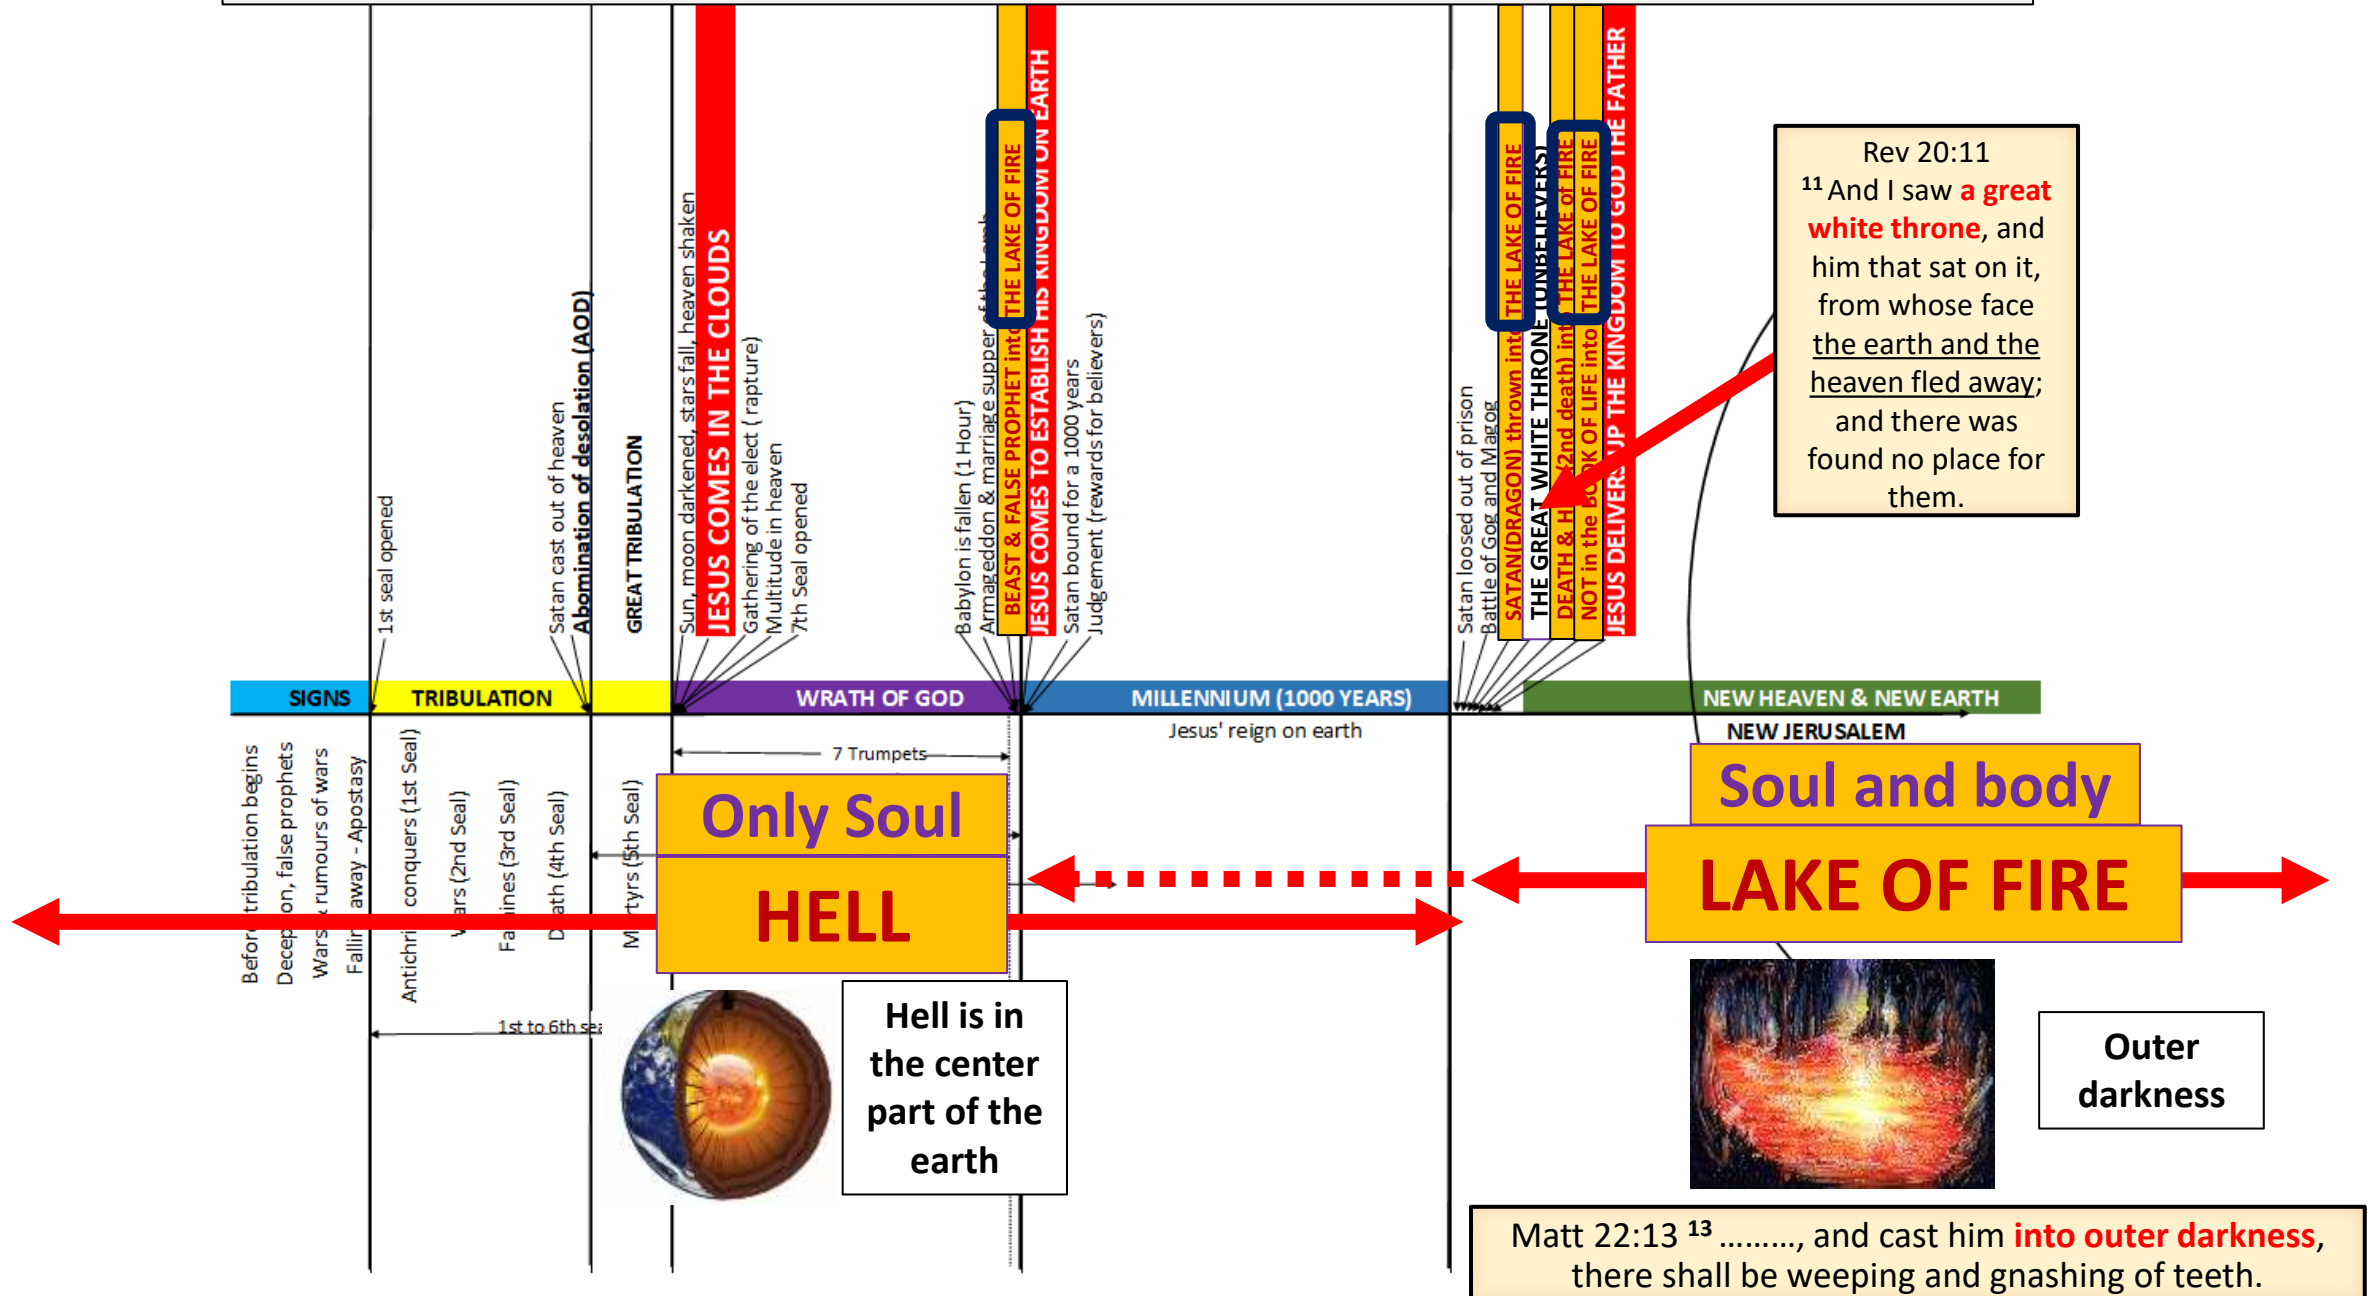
1st seal opened

Satan cast out of heaven
Abomination of desolation (AOD)

GREAT TRIBULATION

Sun, moon darkened, stars fall, heaven shaken
JESUS COMES IN THE CLOUDS
Gathering of the elect (rapture)
Multitude in heaven
7th Seal opened

Babylon is fallen (1 Hour)
Armageddon & marriage supper of the Lamb
BEAST & FALSE PROPHET into THE LAKE OF FIRE
JESUS COMES TO ESTABLISH HIS KINGDOM ON EARTH
Satan bound for a 1000 years
Judgement (rewards for believers)

Satan loosed out of prison
Battle of Gog and Magog
SATAN(DRAGON) thrown into THE LAKE OF FIRE
THE GREAT WHITE THRONE (UNBELIEVERS)
DEATH & HELL (2nd death) into THE LAKE of FIRE
NOT in the BOOK OF LIFE into THE LAKE OF FIRE
JESUS DELIVERS UP THE KINGDOM TO GOD THE FATHER

Rev 20:11
$^{11}$ And I saw a great white throne, and him that sat on it, from whose face the earth and the heaven fled away; and there was found no place for them.

SIGNS | TRIBULATION | WRATH OF GOD | MILLENNIUM (1000 YEARS) | NEW HEAVEN & NEW EARTH

Jesus' reign on earth

NEW JERUSALEM

Before tribulation begins
Deception, false prophets
Wars & rumours of wars
Falling away - Apostasy
Antichrist conquers (1st Seal)
Wars (2nd Seal)
Famines (3rd Seal)
Death (4th Seal)
Martyrs (5th Seal)

7 Trumpets

Only Soul
HELL

Soul and body
LAKE OF FIRE

1st to 6th seal

Hell is in the center part of the earth

Outer darkness

Matt 22:13 $^{13}$ ........, and cast him into outer darkness, there shall be weeping and gnashing of teeth.